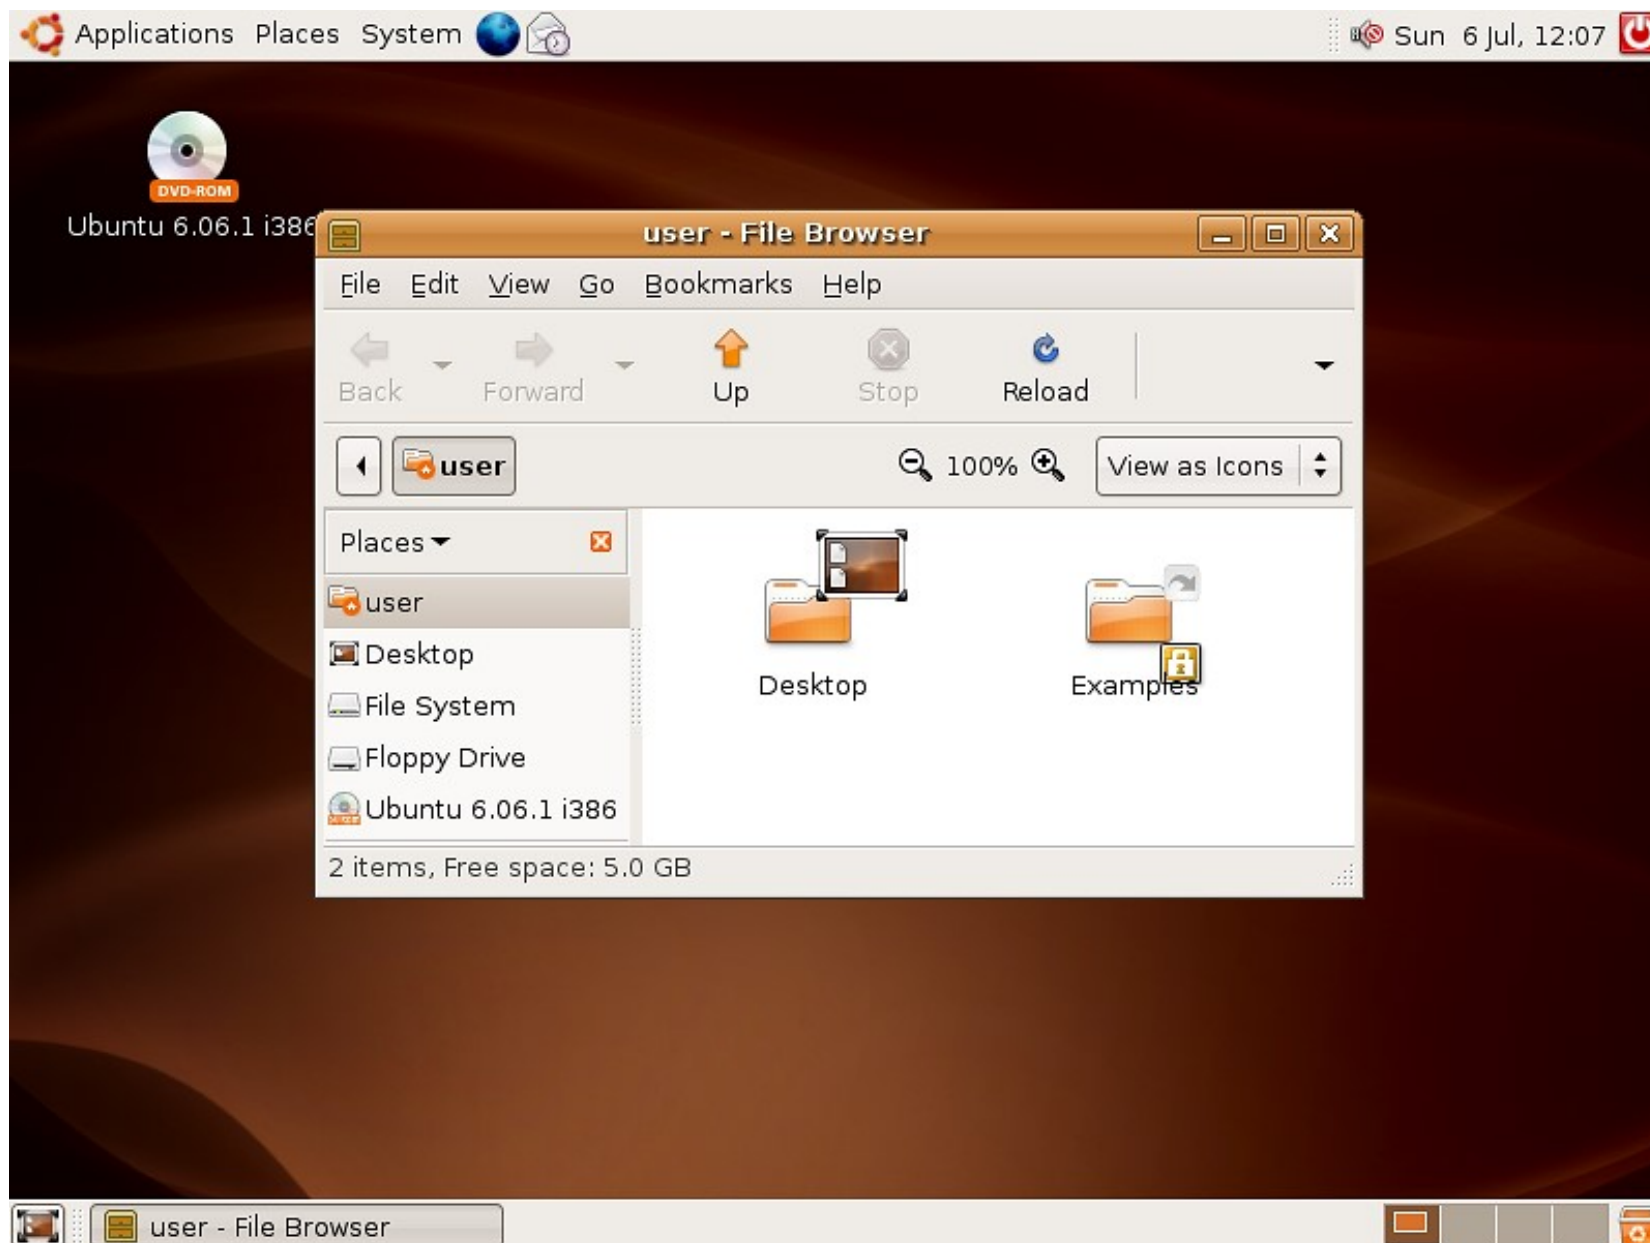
Applications Places System

Sun 6 Jul, 12:07

DVD-ROM
Ubuntu 6.06.1 i386

user - File Browser

File Edit View Go Bookmarks Help

Back Forward Up Stop Reload

user

100%

View as Icons

Places

user
Desktop
File System
Floppy Drive
Ubuntu 6.06.1 i386

Desktop

Examples

2 items, Free space: 5.0 GB

user - File Browser